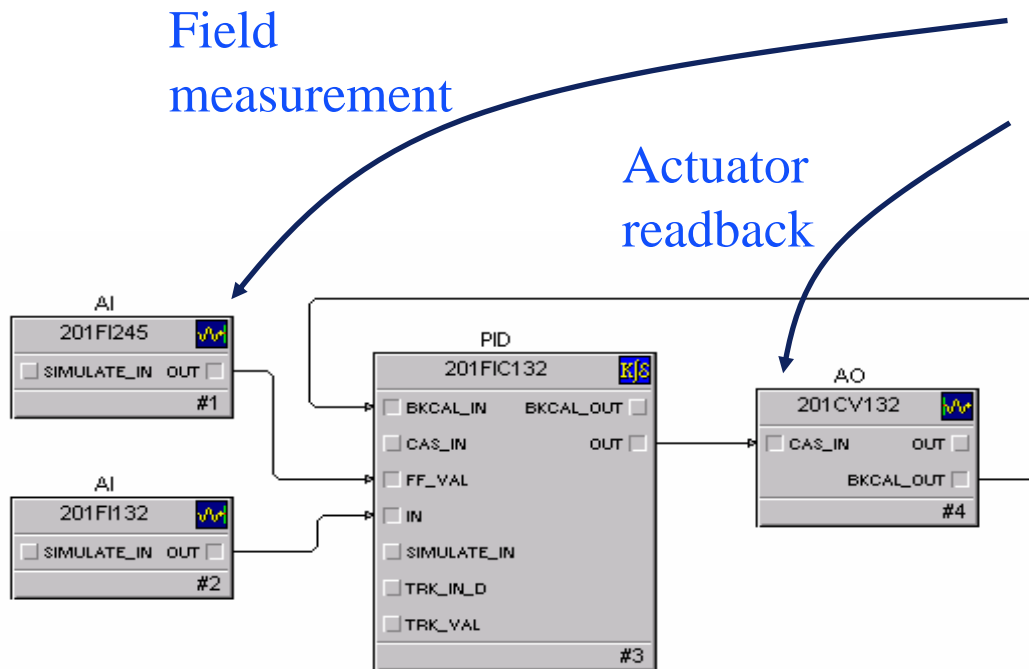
Field measurement

Actuator readback

AI
201FI245
SIMULATE_IN OUT
#1

AI
201FI132
SIMULATE_IN OUT
#2

PID
201FIC132
BKCAL_IN BKCAL_OUT
CAS_IN OUT
FF_VAL
IN
SIMULATE_IN
TRK_IN_D
TRK_VAL
#3

AO
201CV132
CAS_IN OUT
BKCAL_OUT
#4